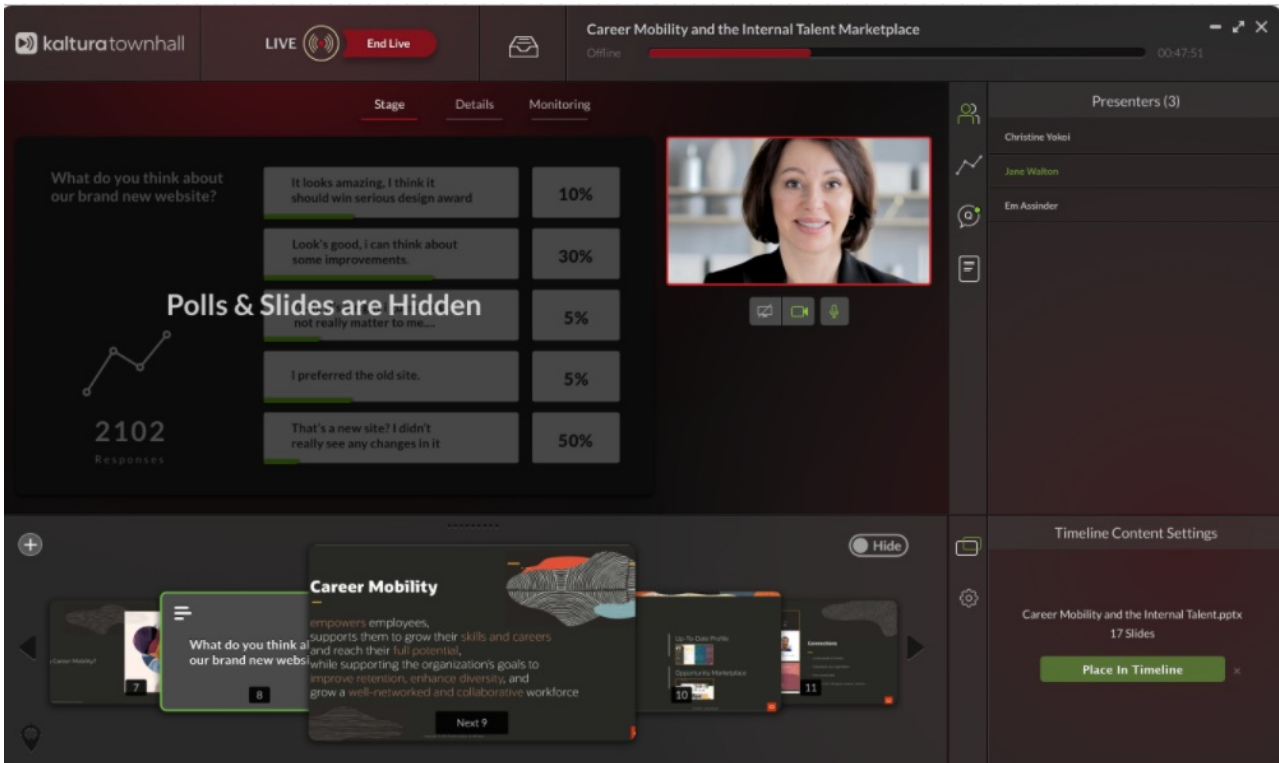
kalturatownhall

LIVE End Live

Career Mobility and the Internal Talent Marketplace

Offline

00:47:51

Stage Details Monitoring

What do you think about our brand new website?

It looks amazing, I think it should win serious design award

10%

Look's good, i can think about some improvements.

30%

Polls & Slides are Hidden

not really matter to me....

5%

I preferred the old site.

5%

That's a new site? I didn't really see any changes in it

50%

2102

Responses

Presenters (3)

Christine Yokei

Jane Walton

Em Assinder

Hide

Career Mobility

empowers employees, supports them to grow their skills and careers and reach their full potential, while supporting the organization's goals to improve retention, enhance diversity, and grow a well-networked and collaborative workforce

Next 9

What do you think about our brand new websi

8

7

Career Mobility?

Up To Date Profile

Opportunity Marketplace

10

Connections

11

Timeline Content Settings

Career Mobility and the Internal Talent.pptx

17 Slides

Place In Timeline